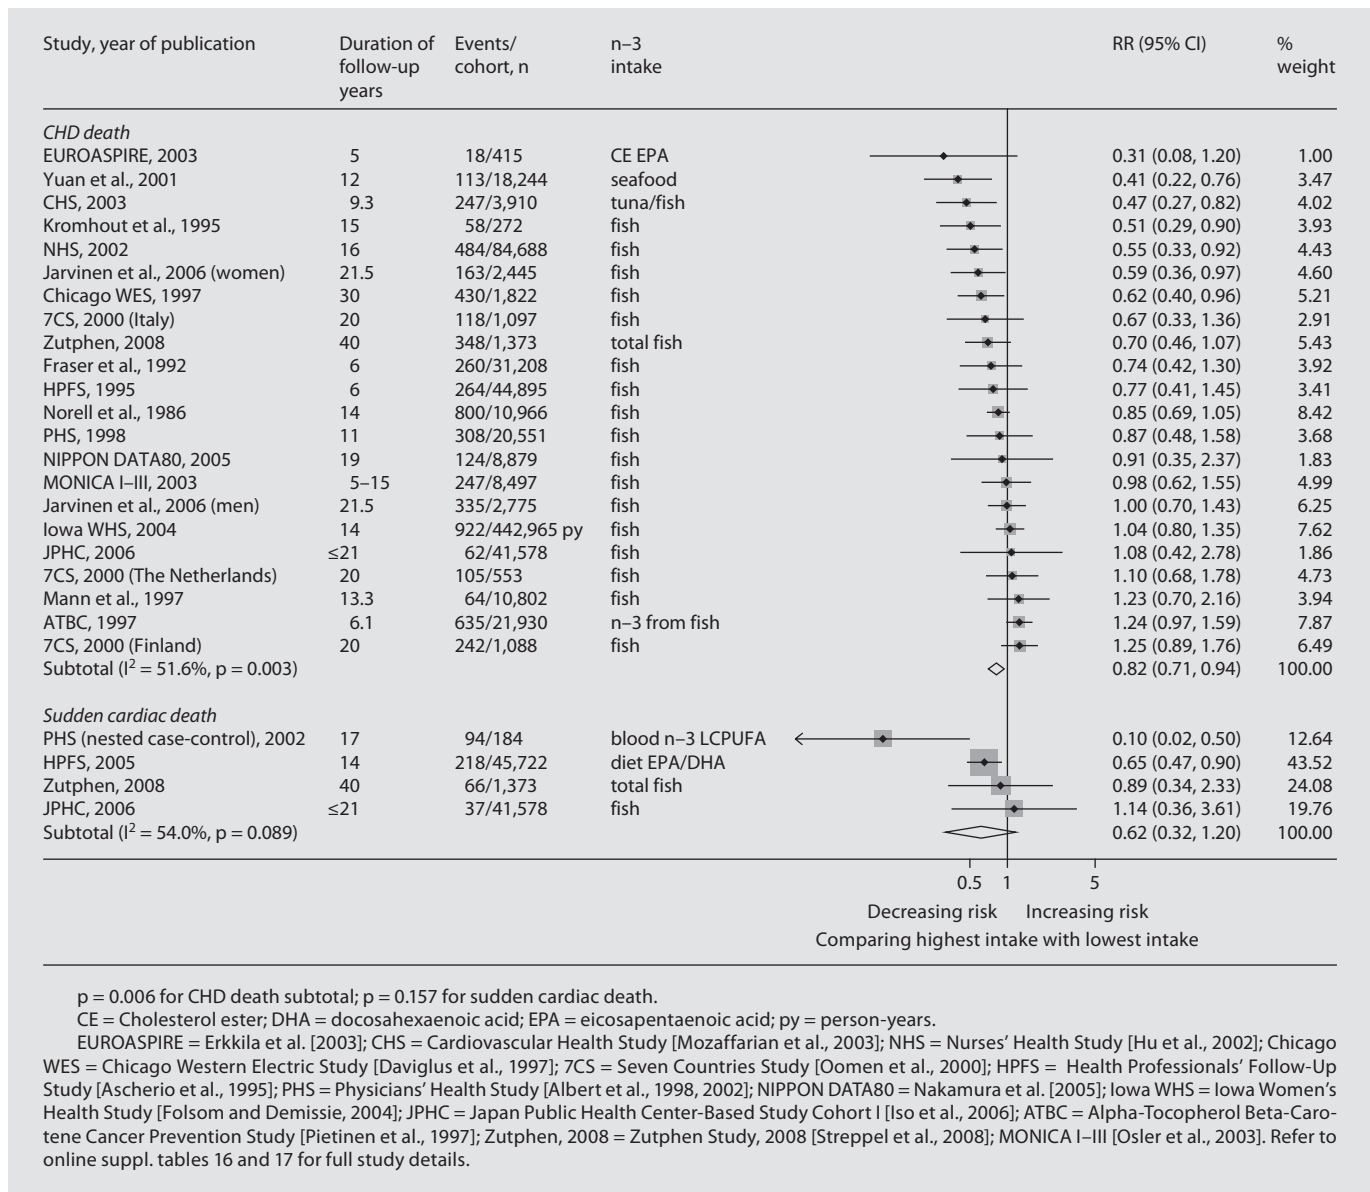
| Study, year of publication | Duration of follow-up years | Events/ cohort, n | n–3 intake | RR (95% CI) | % weight |
|---|---|---|---|---|---|
| *CHD death* | | | | | |
| EUROASPIRE, 2003 | 5 | 18/415 | CE EPA | 0.31 (0.08, 1.20) | 1.00 |
| Yuan et al., 2001 | 12 | 113/18,244 | seafood | 0.41 (0.22, 0.76) | 3.47 |
| CHS, 2003 | 9.3 | 247/3,910 | tuna/fish | 0.47 (0.27, 0.82) | 4.02 |
| Kromhout et al., 1995 | 15 | 58/272 | fish | 0.51 (0.29, 0.90) | 3.93 |
| NHS, 2002 | 16 | 484/84,688 | fish | 0.55 (0.33, 0.92) | 4.43 |
| Jarvinen et al., 2006 (women) | 21.5 | 163/2,445 | fish | 0.59 (0.36, 0.97) | 4.60 |
| Chicago WES, 1997 | 30 | 430/1,822 | fish | 0.62 (0.40, 0.96) | 5.21 |
| 7CS, 2000 (Italy) | 20 | 118/1,097 | fish | 0.67 (0.33, 1.36) | 2.91 |
| Zutphen, 2008 | 40 | 348/1,373 | total fish | 0.70 (0.46, 1.07) | 5.43 |
| Fraser et al., 1992 | 6 | 260/31,208 | fish | 0.74 (0.42, 1.30) | 3.92 |
| HPFS, 1995 | 6 | 264/44,895 | fish | 0.77 (0.41, 1.45) | 3.41 |
| Norell et al., 1986 | 14 | 800/10,966 | fish | 0.85 (0.69, 1.05) | 8.42 |
| PHS, 1998 | 11 | 308/20,551 | fish | 0.87 (0.48, 1.58) | 3.68 |
| NIPPON DATA80, 2005 | 19 | 124/8,879 | fish | 0.91 (0.35, 2.37) | 1.83 |
| MONICA I–III, 2003 | 5–15 | 247/8,497 | fish | 0.98 (0.62, 1.55) | 4.99 |
| Jarvinen et al., 2006 (men) | 21.5 | 335/2,775 | fish | 1.00 (0.70, 1.43) | 6.25 |
| Iowa WHS, 2004 | 14 | 922/442,965 py | fish | 1.04 (0.80, 1.35) | 7.62 |
| JPHC, 2006 | ≤21 | 62/41,578 | fish | 1.08 (0.42, 2.78) | 1.86 |
| 7CS, 2000 (The Netherlands) | 20 | 105/553 | fish | 1.10 (0.68, 1.78) | 4.73 |
| Mann et al., 1997 | 13.3 | 64/10,802 | fish | 1.23 (0.70, 2.16) | 3.94 |
| ATBC, 1997 | 6.1 | 635/21,930 | n–3 from fish | 1.24 (0.97, 1.59) | 7.87 |
| 7CS, 2000 (Finland) | 20 | 242/1,088 | fish | 1.25 (0.89, 1.76) | 6.49 |
| Subtotal ($I^2$ = 51.6%, p = 0.003) | | | | 0.82 (0.71, 0.94) | 100.00 |
| *Sudden cardiac death* | | | | | |
| PHS (nested case-control), 2002 | 17 | 94/184 | blood n–3 LCPUFA | 0.10 (0.02, 0.50) | 12.64 |
| HPFS, 2005 | 14 | 218/45,722 | diet EPA/DHA | 0.65 (0.47, 0.90) | 43.52 |
| Zutphen, 2008 | 40 | 66/1,373 | total fish | 0.89 (0.34, 2.33) | 24.08 |
| JPHC, 2006 | ≤21 | 37/41,578 | fish | 1.14 (0.36, 3.61) | 19.76 |
| Subtotal ($I^2$ = 54.0%, p = 0.089) | | | | 0.62 (0.32, 1.20) | 100.00 |

0.5 1 5
Decreasing risk Increasing risk
Comparing highest intake with lowest intake

p = 0.006 for CHD death subtotal; p = 0.157 for sudden cardiac death.

CE = Cholesterol ester; DHA = docosahexaenoic acid; EPA = eicosapentaenoic acid; py = person-years.

EUROASPIRE = Erkkila et al. [2003]; CHS = Cardiovascular Health Study [Mozaffarian et al., 2003]; NHS = Nurses' Health Study [Hu et al., 2002]; Chicago WES = Chicago Western Electric Study [Daviglus et al., 1997]; 7CS = Seven Countries Study [Oomen et al., 2000]; HPFS = Health Professionals' Follow-Up Study [Ascherio et al., 1995]; PHS = Physicians' Health Study [Albert et al., 1998, 2002]; NIPPON DATA80 = Nakamura et al. [2005]; Iowa WHS = Iowa Women's Health Study [Folsom and Demissie, 2004]; JPHC = Japan Public Health Center-Based Study Cohort I [Iso et al., 2006]; ATBC = Alpha-Tocopherol Beta-Carotene Cancer Prevention Study [Pietinen et al., 1997]; Zutphen, 2008 = Zutphen Study, 2008 [Streppel et al., 2008]; MONICA I–III [Osler et al., 2003]. Refer to online suppl. tables 16 and 17 for full study details.